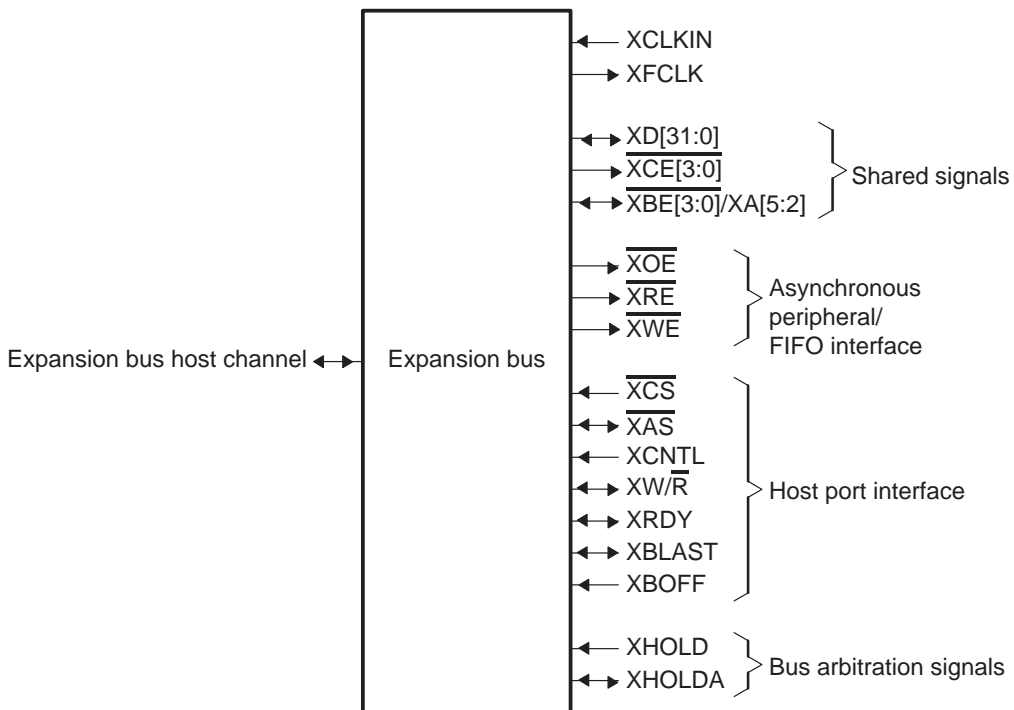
Expansion bus host channel

Expansion bus

XCLKIN
XFCLK

XD[31:0]
$\overline{XCE}[3:0]$
$\overline{XBE}[3:0]$/XA[5:2]

Shared signals

$\overline{XOE}$
$\overline{XRE}$
$\overline{XWE}$

Asynchronous peripheral/ FIFO interface

$\overline{XCS}$
$\overline{XAS}$
XCNTL
XW/$\overline{R}$
XRDY
XBLAST
XBOFF

Host port interface

XHOLD
XHOLDA

Bus arbitration signals